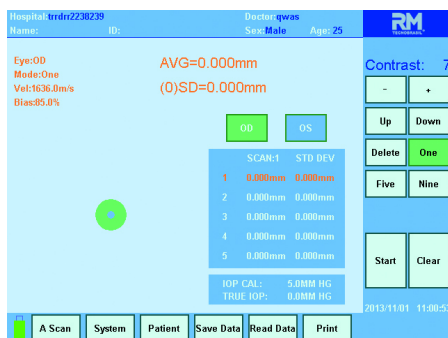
Hospital:trrdrr2238239
Name:
ID:
Doctor:qwas
Sex:Male
Age: 25

RM
TECHNORAMA

Eye:OD
Mode:One
Vel:1636.0m/s
Bias:85.0%

AVG=0.000mm
(0)SD=0.000mm

OD
OS

| | SCAN:1 | STD DEV |
|---|---|---|
| 1 | 0.000mm | 0.000mm |
| 2 | 0.000mm | 0.000mm |
| 3 | 0.000mm | 0.000mm |
| 4 | 0.000mm | 0.000mm |
| 5 | 0.000mm | 0.000mm |

IOP CAL: 5.0MM HG
TRUE IOP: 0.0MM HG

Contrast: 7

-
+
Up
Down
Delete
One
Five
Nine
Start
Clear

2013/11/01 11:00:5

A Scan
System
Patient
Save Data
Read Data
Print